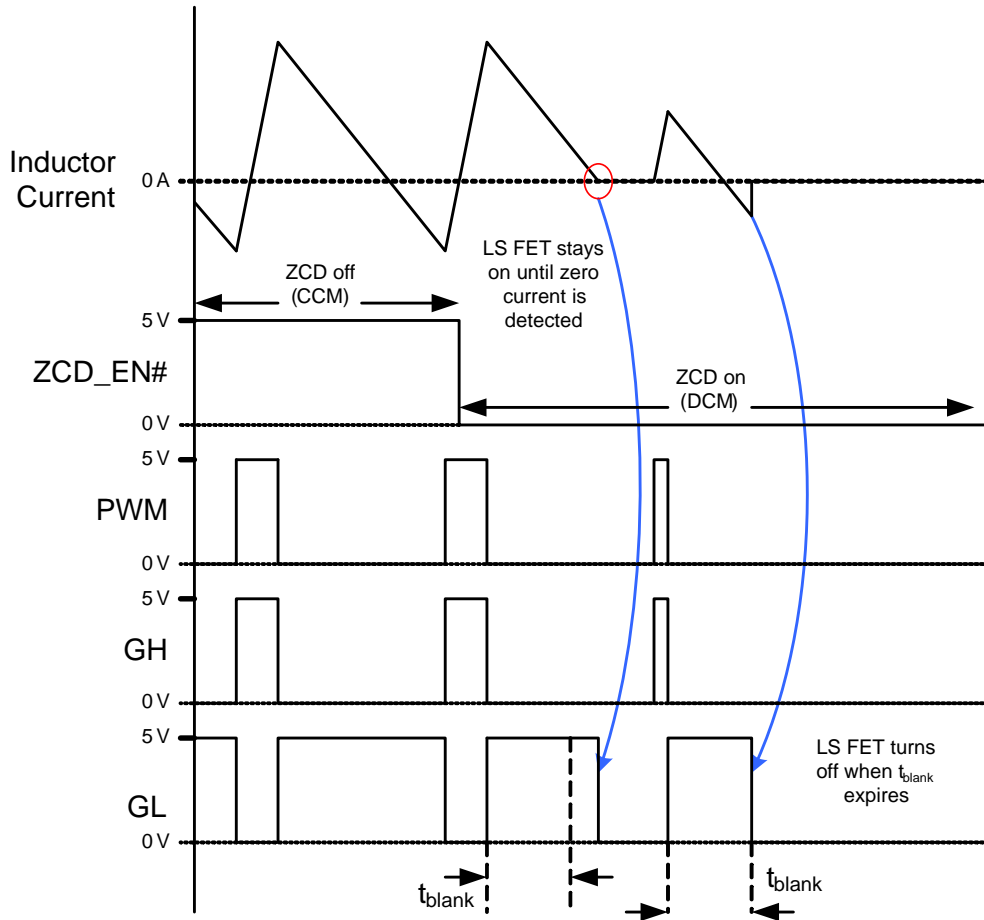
Inductor Current

0 A

LS FET stays on until zero current is detected

ZCD off (CCM)

5 V

ZCD_EN#

ZCD on (DCM)

0 V

5 V

PWM

0 V

5 V

GH

0 V

5 V

LS FET turns off when $t_{blank}$ expires

GL

0 V

$t_{blank}$

$t_{blank}$